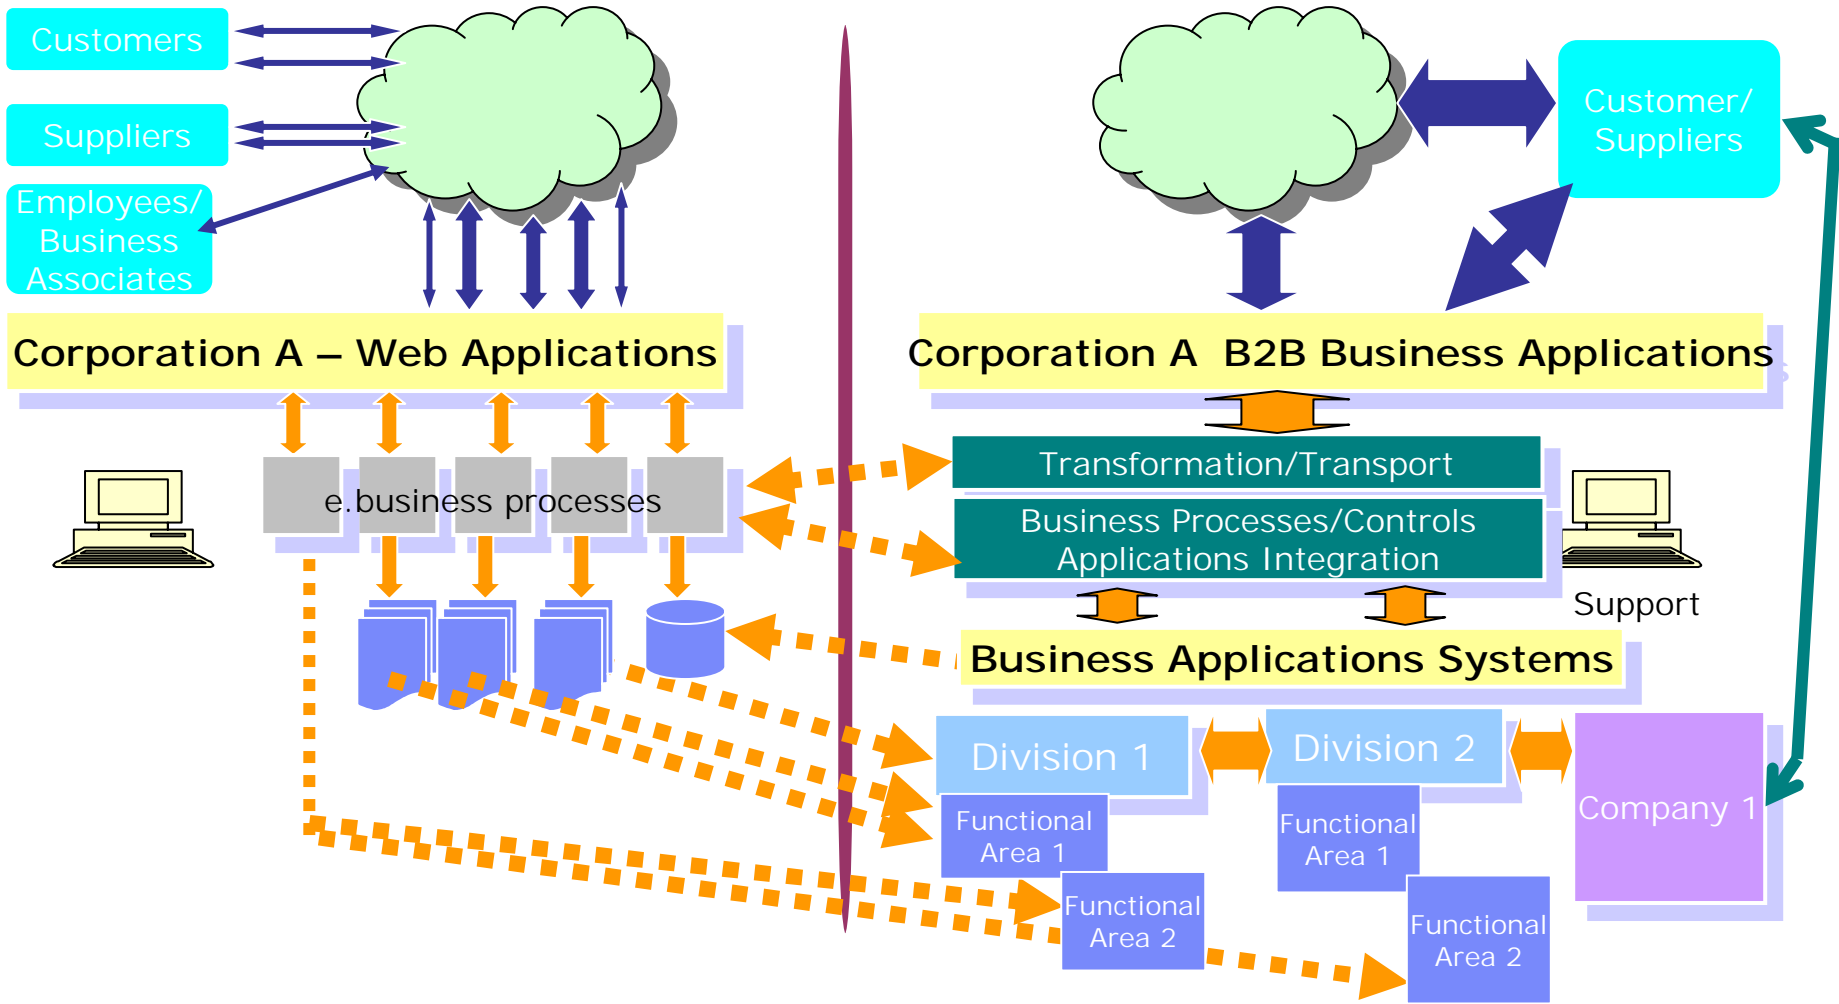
Customers

Suppliers

Employees/ Business Associates

Corporation A – Web Applications

e.business processes

Customer/ Suppliers

Corporation A B2B Business Applications

Transformation/Transport

Business Processes/Controls Applications Integration

Support

Business Applications Systems

Division 1

Division 2

Company 1

Functional Area 1

Functional Area 1

Functional Area 2

Functional Area 2